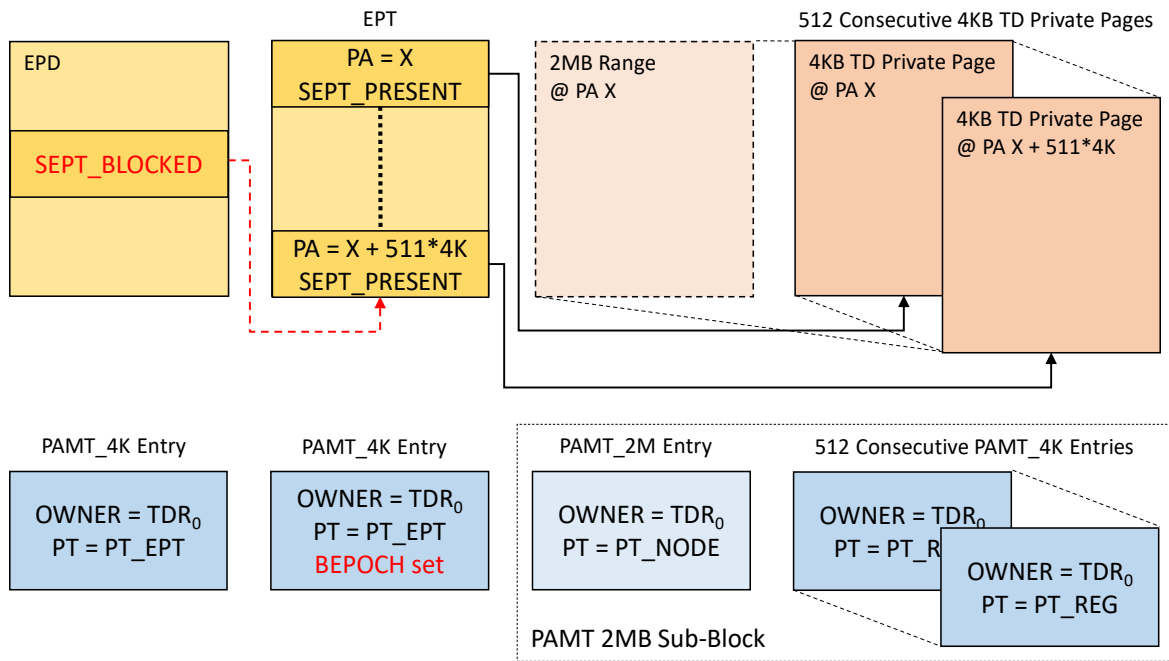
EPD

SEPT_BLOCKED

EPT

PA = X
SEPT_PRESENT

PA = X + 511*4K
SEPT_PRESENT

2MB Range
@ PA X

512 Consecutive 4KB TD Private Pages

4KB TD Private Page
@ PA X

4KB TD Private Page
@ PA X + 511*4K

PAMT_4K Entry

OWNER = TDR$_0$
PT = PT_EPT

PAMT_4K Entry

OWNER = TDR$_0$
PT = PT_EPT
BEPOCH set

PAMT_2M Entry

OWNER = TDR$_0$
PT = PT_NODE

512 Consecutive PAMT_4K Entries

OWNER = TDR$_0$
PT = PT_R

OWNER = TDR$_0$
PT = PT_REG

PAMT 2MB Sub-Block